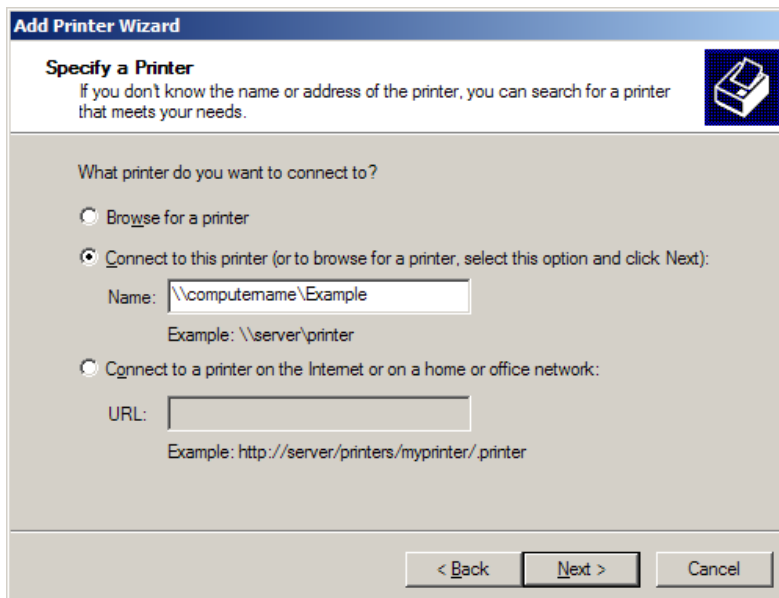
Add Printer Wizard

Specify a Printer
If you don't know the name or address of the printer, you can search for a printer that meets your needs.

What printer do you want to connect to?

Browse for a printer

Connect to this printer (or to browse for a printer, select this option and click Next):

Name: \\computername\Example

Example: \\server\printer

Connect to a printer on the Internet or on a home or office network:

URL:

Example: http://server/printers/myprinter/.printer

< Back Next > Cancel